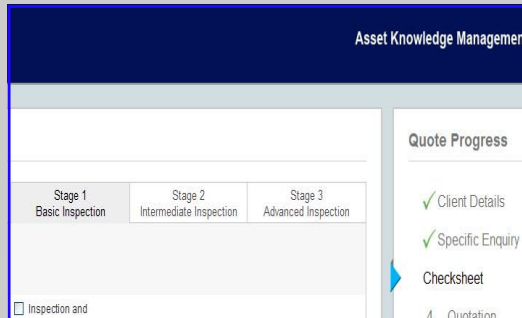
Asset Knowledge Managemen

| Stage 1 Basic Inspection | Stage 2 Intermediate Inspection | Stage 3 Advanced Inspection |
|---|---|---|

Inspection and

Quote Progress

✓ Client Details

✓ Specific Enquiry

Checksheet

4. Quotation